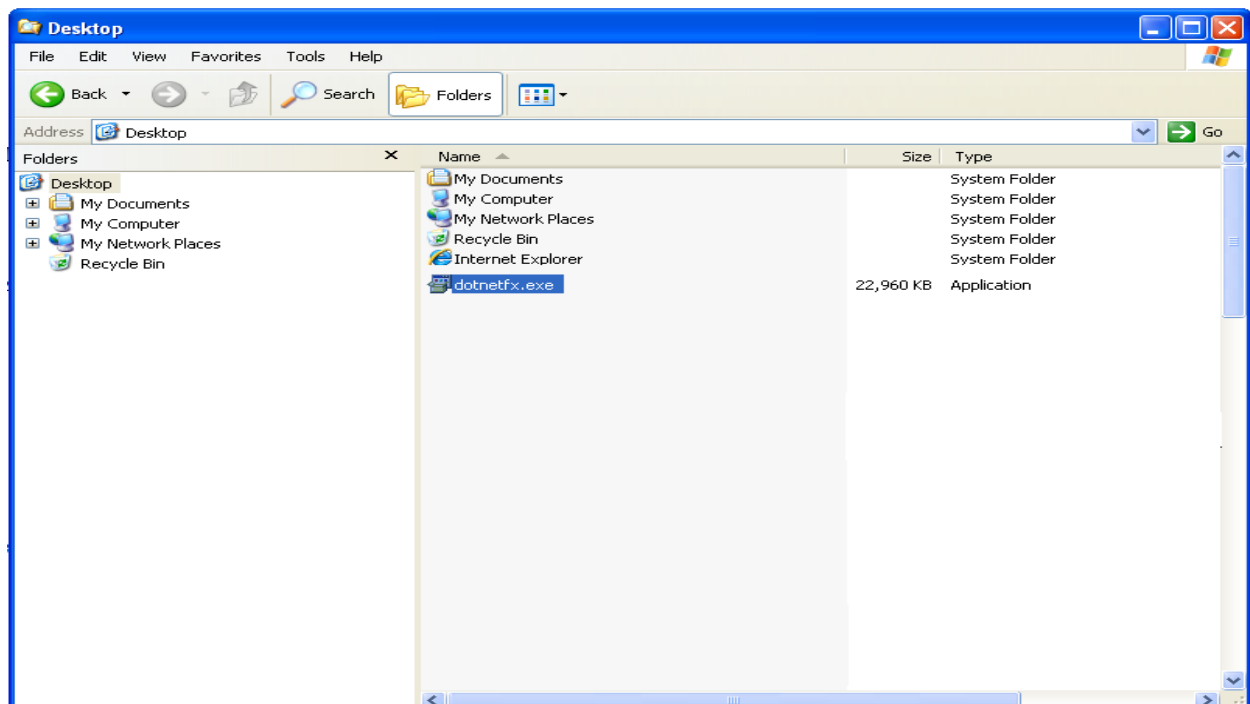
Desktop

File Edit View Favorites Tools Help

Back Search Folders

Address Desktop Go

Folders

Desktop
My Documents
My Computer
My Network Places
Recycle Bin

| Name | Size | Type |
|---|---|---|
| My Documents | | System Folder |
| My Computer | | System Folder |
| My Network Places | | System Folder |
| Recycle Bin | | System Folder |
| Internet Explorer | | System Folder |
| dotnetfx.exe | 22,960 KB | Application |